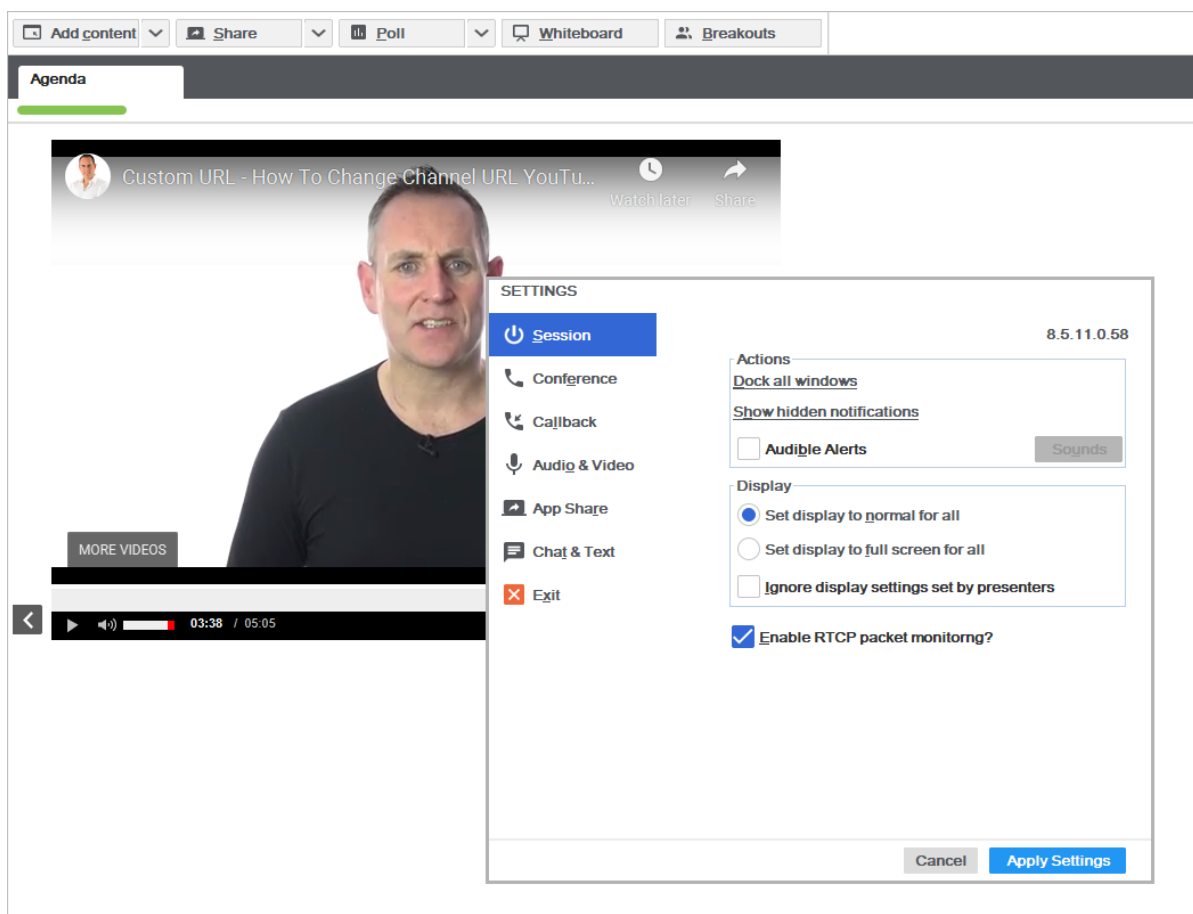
Add content | Share | Poll | Whiteboard | Breakouts

Agenda

Custom URL - How To Change Channel URL YouTu...

Watch later

Share

MORE VIDEOS

03:38 / 05:05

SETTINGS

Session

Conference

Callback

Audio & Video

App Share

Chat & Text

Exit

8.5.11.0.58

Actions

Dock all windows

Show hidden notifications

Audible Alerts

Sounds

Display

Set display to normal for all

Set display to full screen for all

Ignore display settings set by presenters

Enable RTCP packet monitorng?

Cancel

Apply Settings